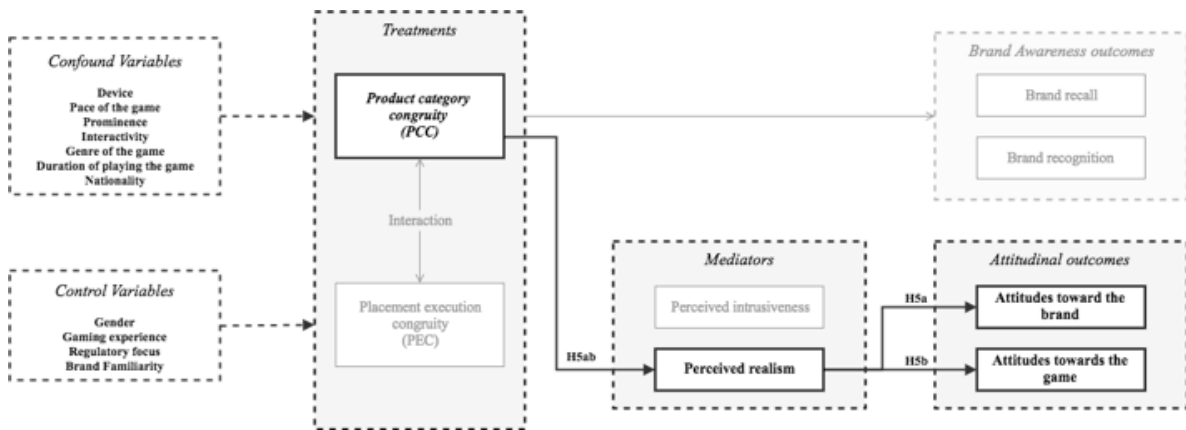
Confound Variables

Device
Pace of the game
Prominence
Interactivity
Genre of the game
Duration of playing the game
Nationality

Control Variables

Gender
Gaming experience
Regulatory focus
Brand Familiarity

Treatments

Product category congruity (PCC)

Interaction

Placement execution congruity (PEC)

Brand Awareness outcomes

Brand recall

Brand recognition

H5ab

Mediators

Perceived intrusiveness

Perceived realism

H5a

H5b

Attitudinal outcomes

Attitudes toward the brand

Attitudes towards the game